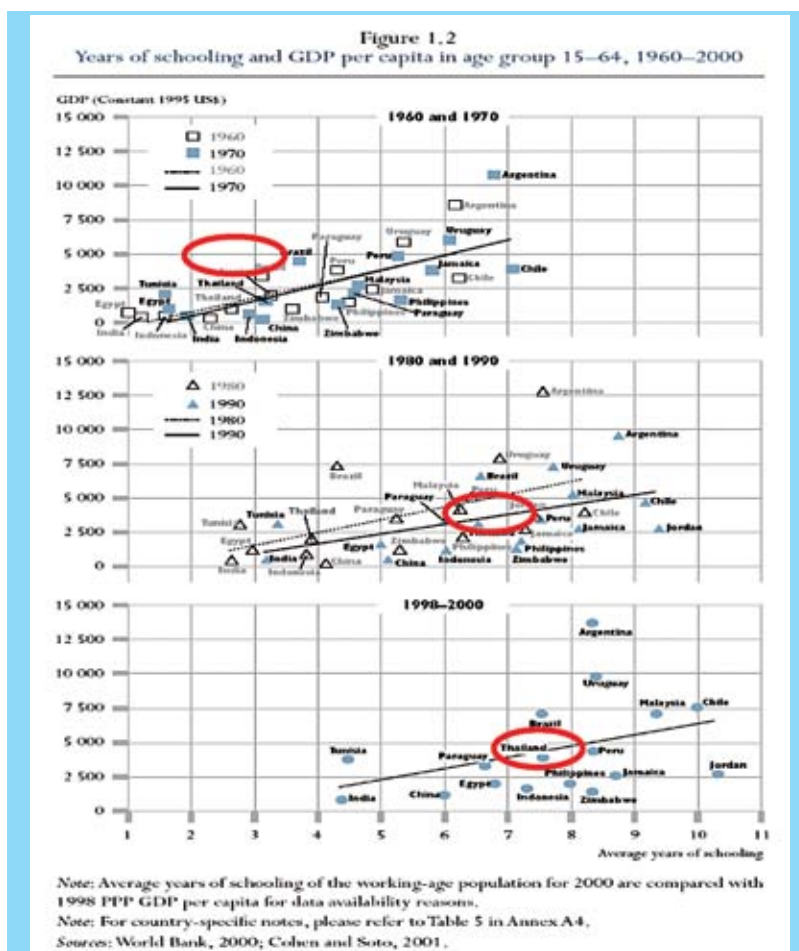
Figure 1.2
Years of schooling and GDP per capita in age group 15–64, 1960–2000

GDP (Constant 1995 US$)

1960 and 1970

1960
1970
1960
1970

15 000
12 500
10 000
7 500
5 000
2 500
0

Argentina
Argentina
Uruguay
Paraguay
Uruguay
Brazil
Peru
Peru
Jamaica
Chile
Chile
Tunisia
Thailand
Malaysia
Jamaica
Egypt
Egypt
Thailand
Philippines
Paraguay
Philippines
Zimbabwe
China
India
Indonesia
India
Indonesia
China
Zimbabwe

1980 and 1990

1980
1990
1980
1990

15 000
12 500
10 000
7 500
5 000
2 500
0

Argentina
Argentina
Uruguay
Uruguay
Brazil
Brazil
Malaysia
Malaysia
Chile
Paraguay
Peru
Chile
Thailand
Paraguay
Peru
Tunisia
Tunisia
Jamaica
Jordan
Jamaica
Egypt
Egypt
Zimbabwe
Philippines
Philippines
India
China
Indonesia
Zimbabwe
India
Indonesia
China

1998–2000

15 000
12 500
10 000
7 500
5 000
2 500
0

Argentina
Uruguay
Malaysia
Chile
Brazil
Tunisia
Thailand
Peru
Paraguay
Jordan
Jamaica
Egypt
Philippines
China
Indonesia
Zimbabwe
India

1 2 3 4 5 6 7 8 9 10 11
Average years of schooling

Note: Average years of schooling of the working-age population for 2000 are compared with 1998 PPP GDP per capita for data availability reasons.
Note: For country-specific notes, please refer to Table 5 in Annex A4.
Sources: World Bank, 2000; Cohen and Soto, 2001.